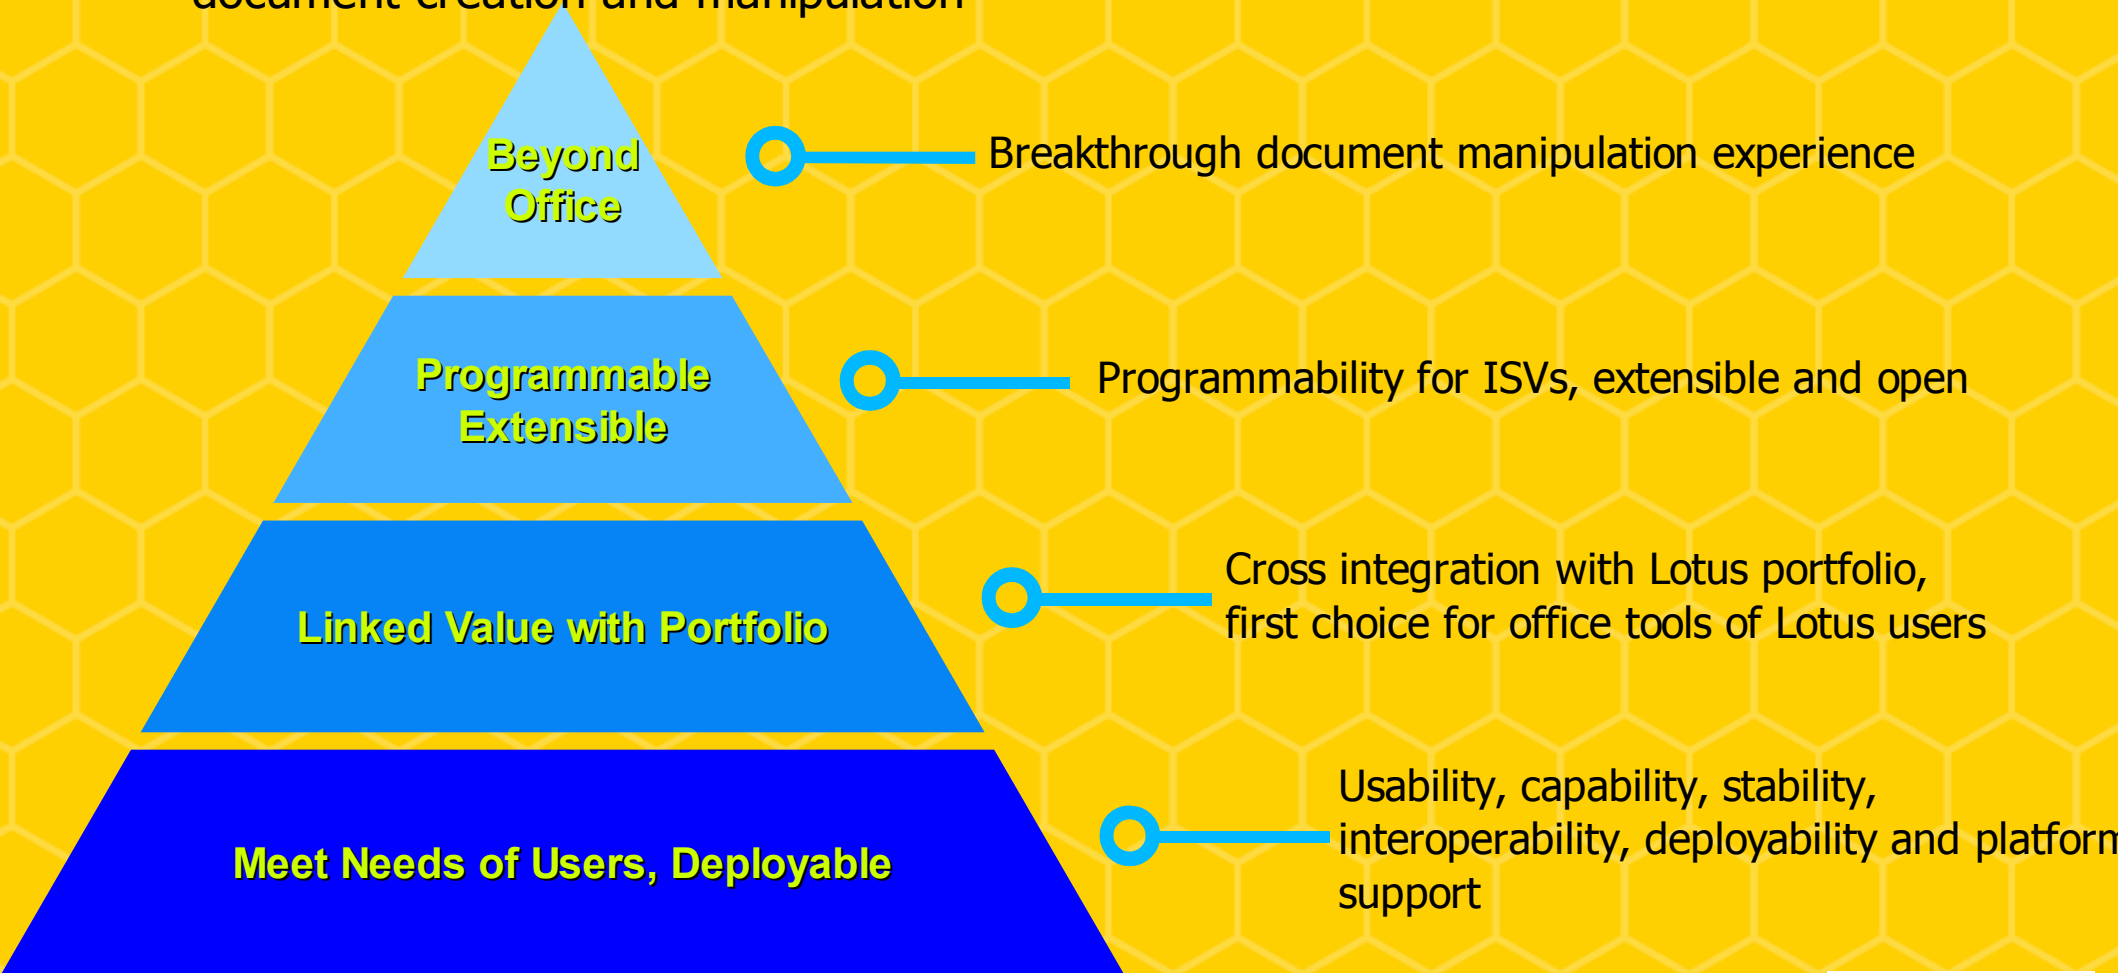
document creation and manipulation

Beyond Office

Breakthrough document manipulation experience

Programmable Extensible

Programmability for ISVs, extensible and open

Linked Value with Portfolio

Cross integration with Lotus portfolio, first choice for office tools of Lotus users

Meet Needs of Users, Deployable

Usability, capability, stability, interoperability, deployability and platform support